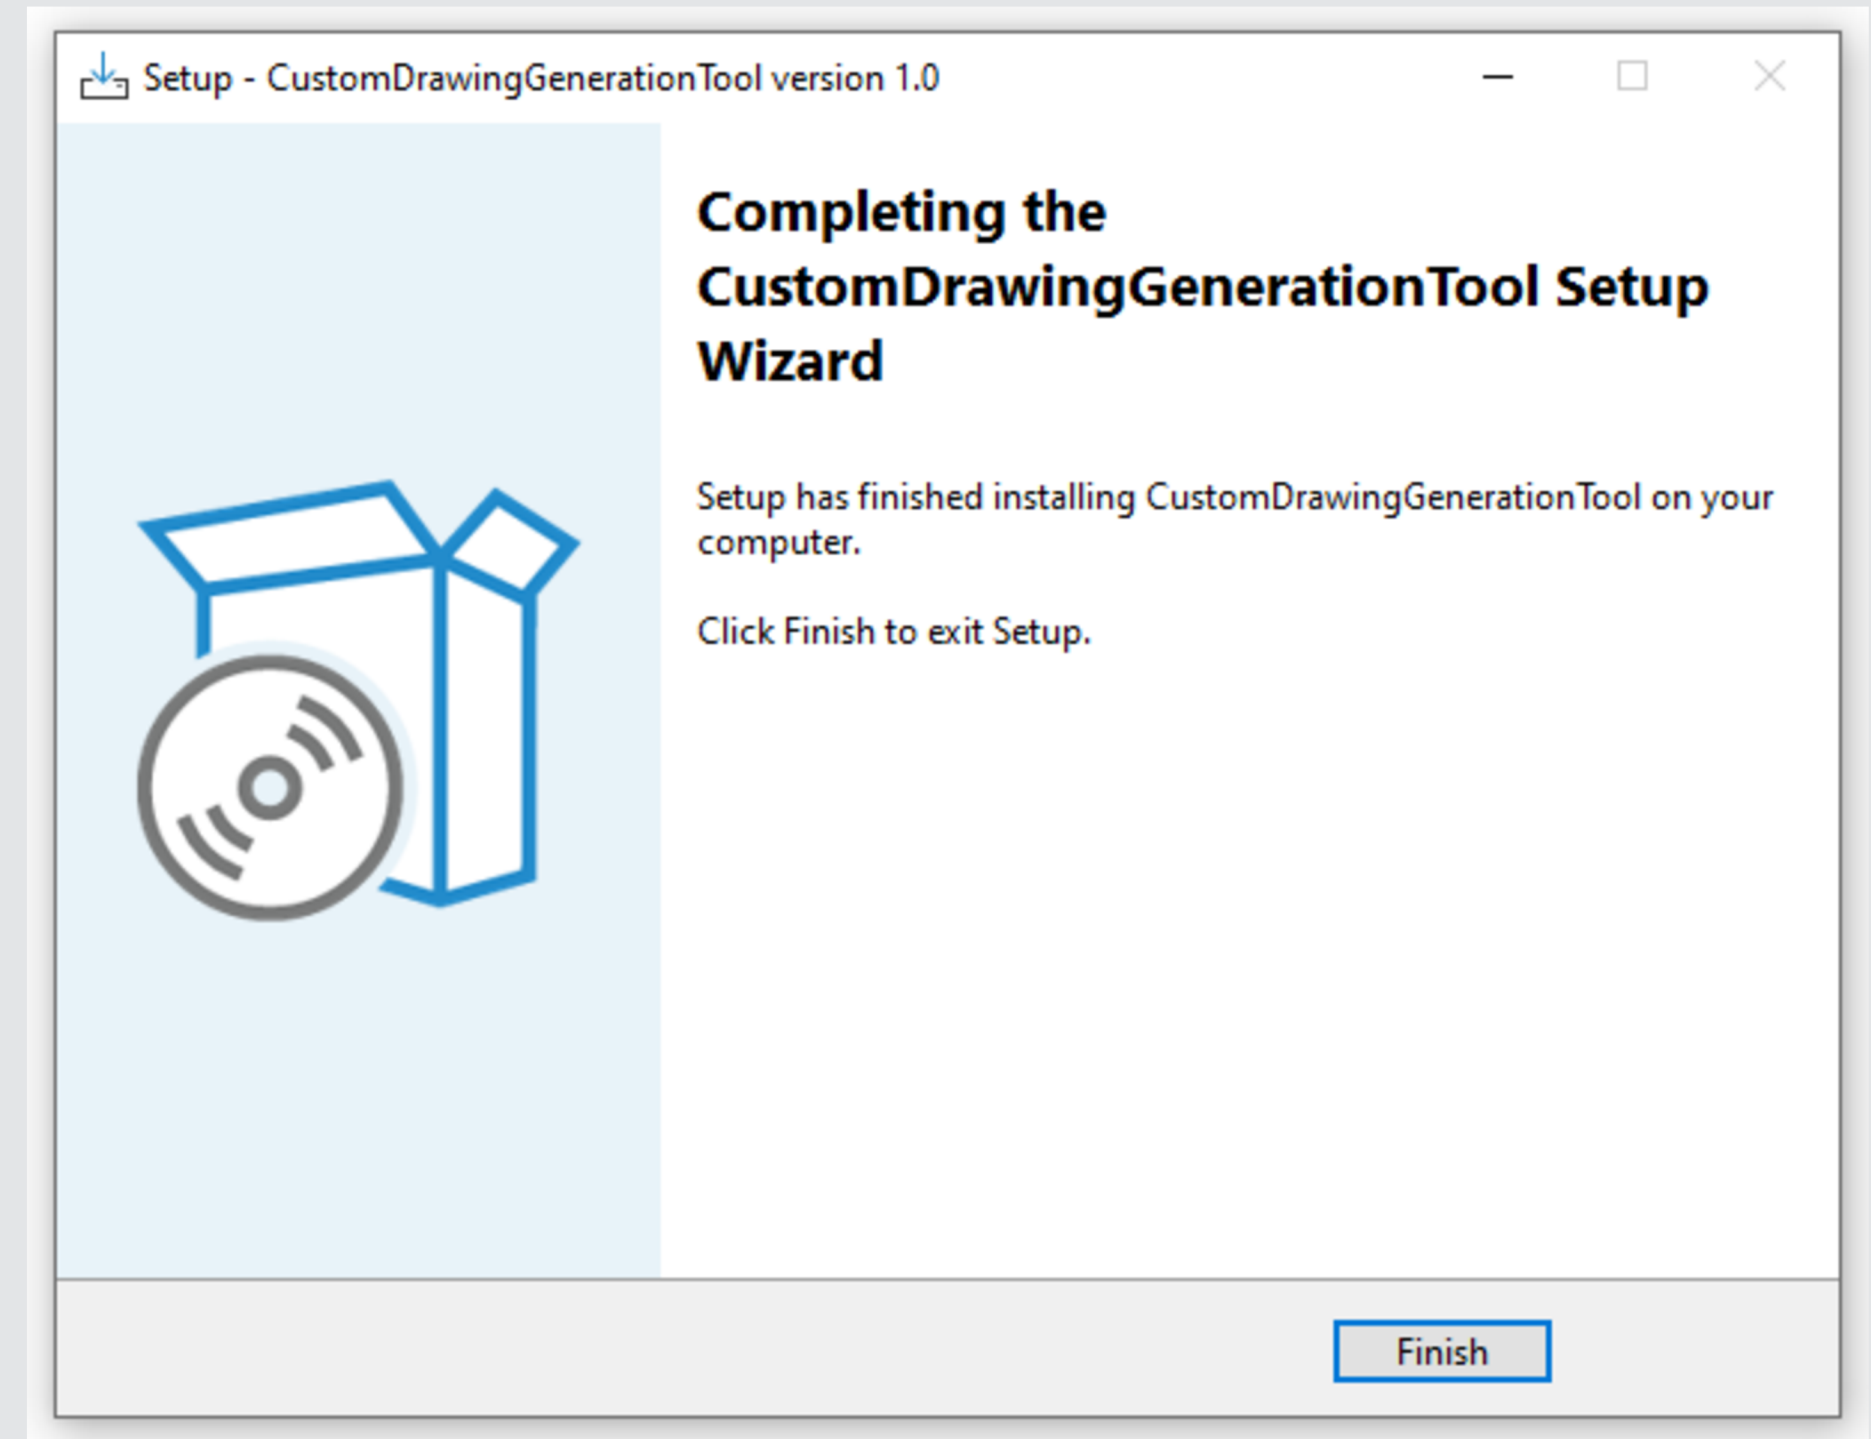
Setup - CustomDrawingGenerationTool version 1.0

Completing the CustomDrawingGenerationTool Setup Wizard

Setup has finished installing CustomDrawingGenerationTool on your computer.

Click Finish to exit Setup.

Finish